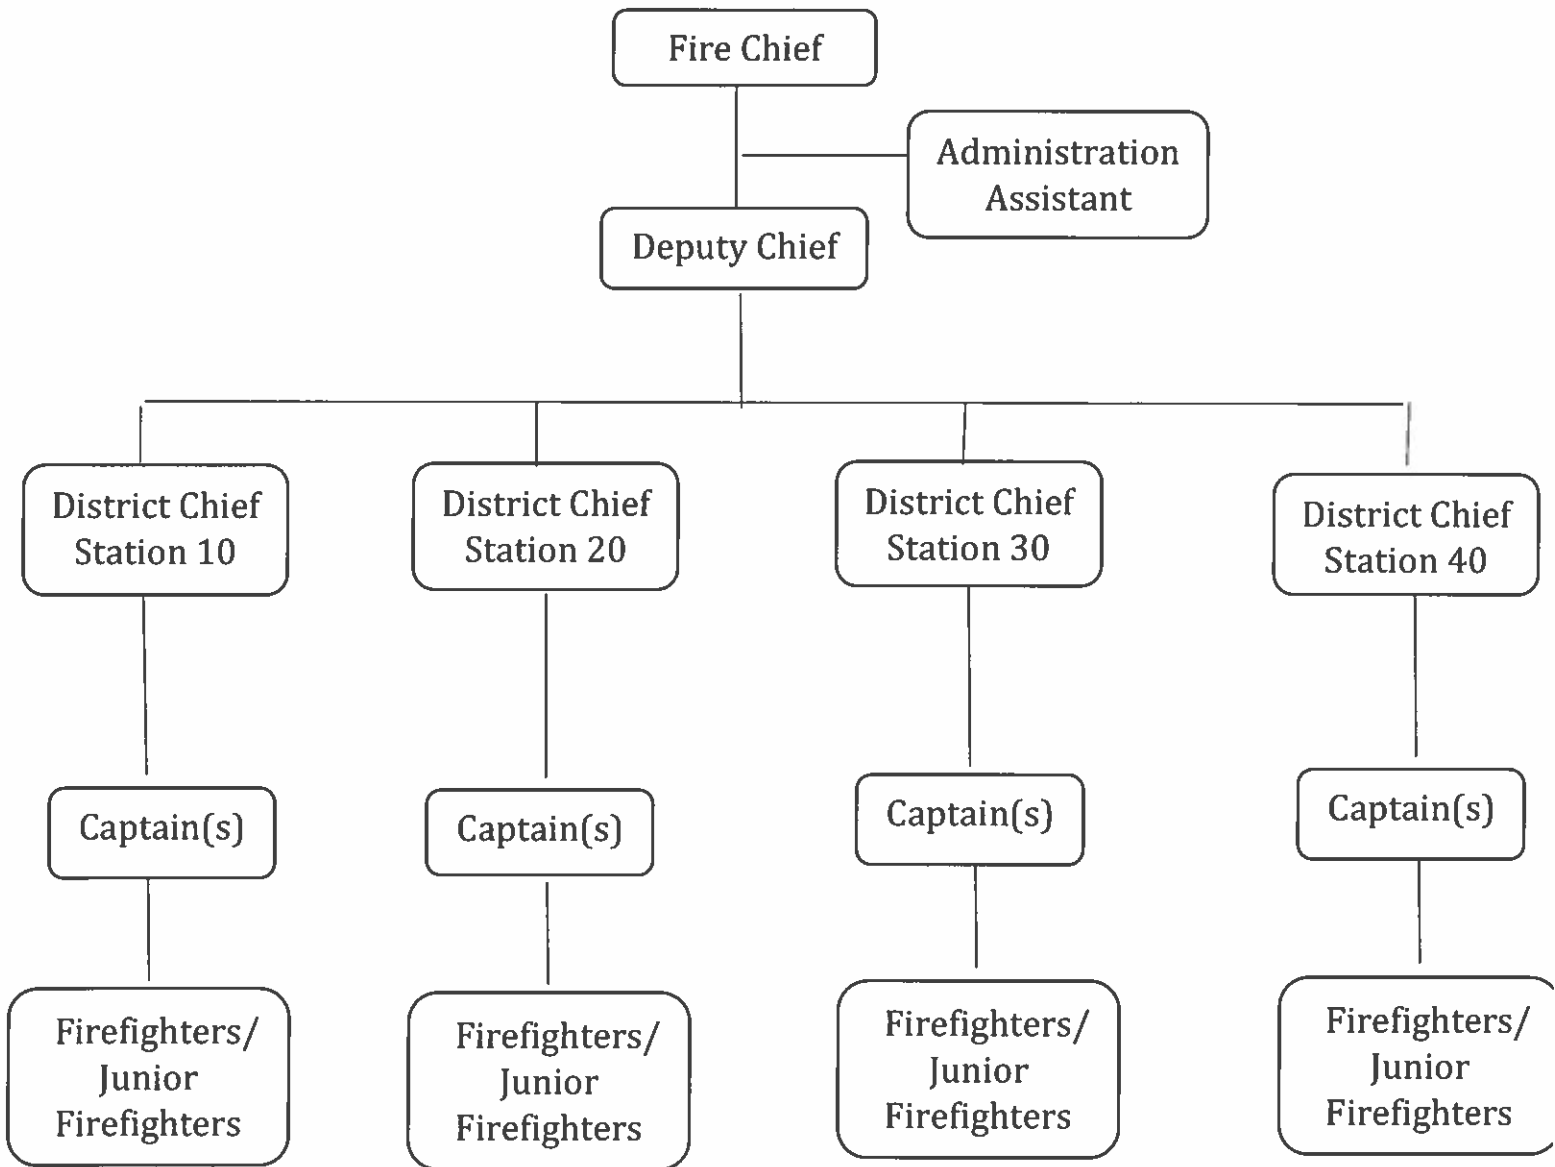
Fire Chief

Administration Assistant

Deputy Chief

District Chief Station 10

District Chief Station 20

District Chief Station 30

District Chief Station 40

Captain(s)

Captain(s)

Captain(s)

Captain(s)

Firefighters/ Junior Firefighters

Firefighters/ Junior Firefighters

Firefighters/ Junior Firefighters

Firefighters/ Junior Firefighters